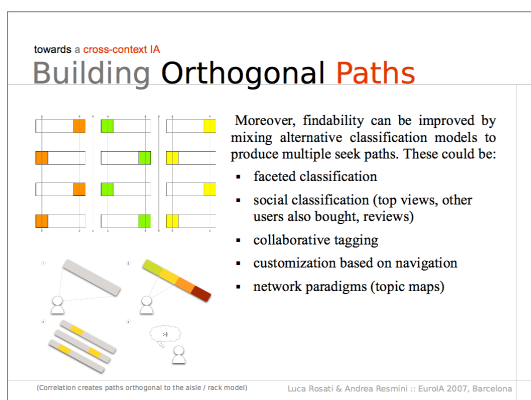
towards a cross-context IA

Building Orthogonal Paths

Moreover, findability can be improved by mixing alternative classification models to produce multiple seek paths. These could be:

- faceted classification
- social classification (top views, other users also bought, reviews)
- collaborative tagging
- customization based on navigation
- network paradigms (topic maps)

:-)

(Correlation creates paths orthogonal to the aisle / rack model)

Luca Rosati & Andrea Resmini :: EuroIA 2007, Barcelona